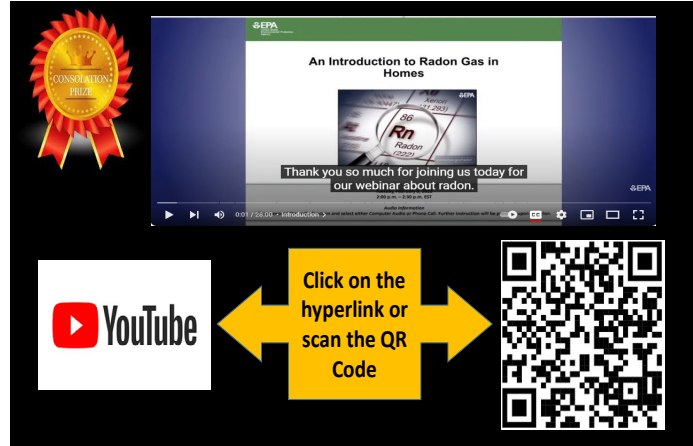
CONSOLATION PRIZE

EPA

An Introduction to Radon Gas in Homes

86
Rn
Radon
(222)

Thank you so much for joining us today for our webinar about radon.

2:00 p.m. – 2:30 p.m. EST

Audio Information

EPA

0:01 / 26:00 • Introduction

CC

YouTube

Click on the hyperlink or scan the QR Code